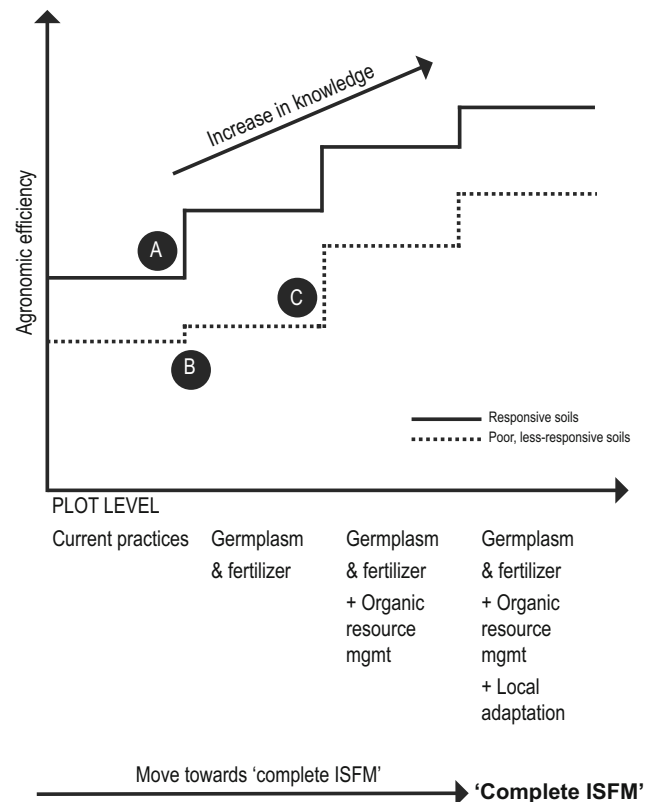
Agronomic efficiency

Increase in knowledge

A

B

C

Responsive soils

Poor, less-responsive soils

PLOT LEVEL

Current practices

Germplasm & fertilizer

Germplasm & fertilizer + Organic resource mgmt

Germplasm & fertilizer + Organic resource mgmt + Local adaptation

Move towards 'complete ISFM'

'Complete ISFM'